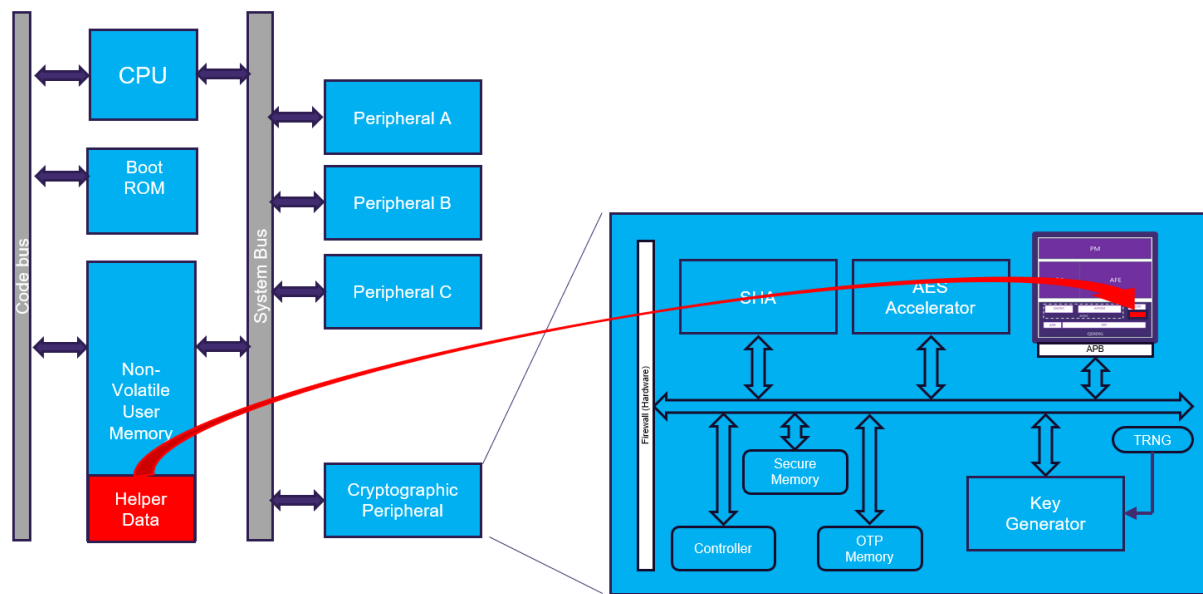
Code bus

CPU

Boot ROM

Non-Volatile User Memory

Helper Data

System Bus

Peripheral A

Peripheral B

Peripheral C

Cryptographic Peripheral

Firewall (Hardware)

SHA

AES Accelerator

PM

AFE

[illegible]

APB

Secure Memory

Controller

OTP Memory

TRNG

Key Generator